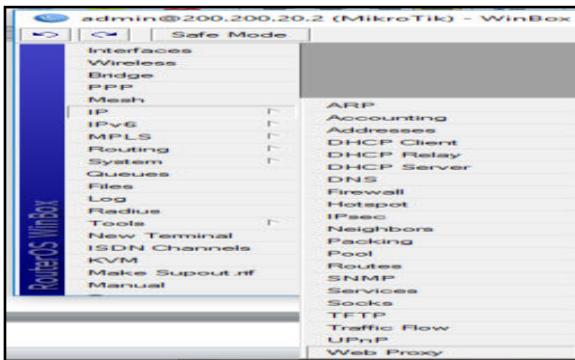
admin@200.200.20.2 (MikroTik) - WinBox

Safe Mode

Interfaces
Wireless
Bridge
PPP
Mesh
IP
IPv6
MPLS
Routing
System
Queues
Files
Log
Radius
Tools
New Terminal
ISDN Channels
KVM
Make Supout.rif
Manual

RouterOS WinBox

ARP
Accounting
Addresses
DHCP Client
DHCP Relay
DHCP Server
DNS
Firewall
Hotspot
IPsec
Neighbors
Packing
Pool
Routes
SNMP
Services
Socks
TFTP
Traffic Flow
UPnP
Web Proxy